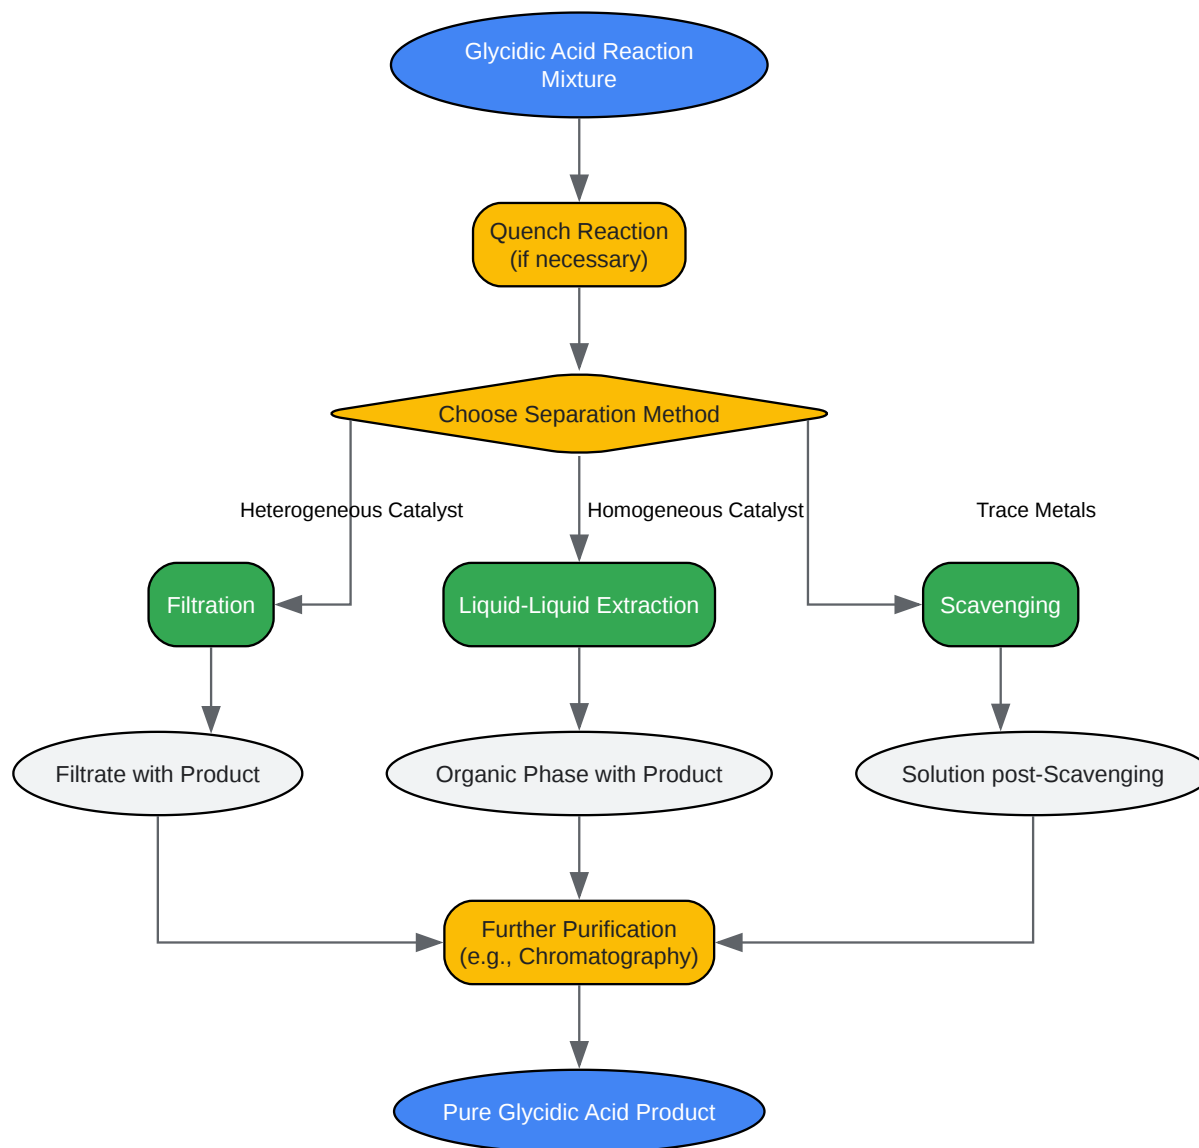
Glycidic Acid Reaction Mixture

Quench Reaction (if necessary)

Choose Separation Method

Heterogeneous Catalyst

Homogeneous Catalyst

Trace Metals

Filtration

Liquid-Liquid Extraction

Scavenging

Filtrate with Product

Organic Phase with Product

Solution post-Scavenging

Further Purification (e.g., Chromatography)

Pure Glycidic Acid Product